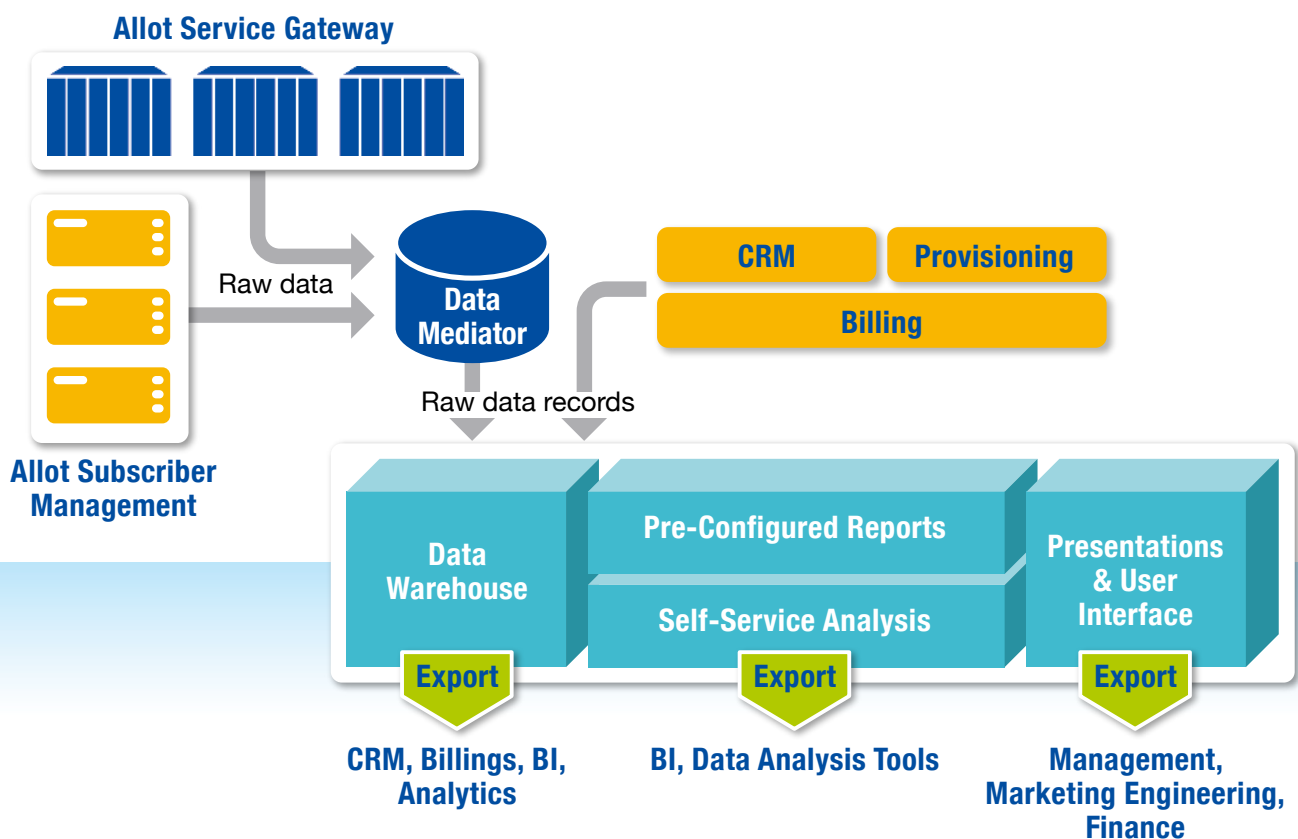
Allot Service Gateway

Raw data

Data Mediator

CRM

Provisioning

Billing

Raw data records

Allot Subscriber Management

Data Warehouse

Pre-Configured Reports

Self-Service Analysis

Presentations & User Interface

Export

Export

Export

CRM, Billings, BI, Analytics

BI, Data Analysis Tools

Management, Marketing Engineering, Finance